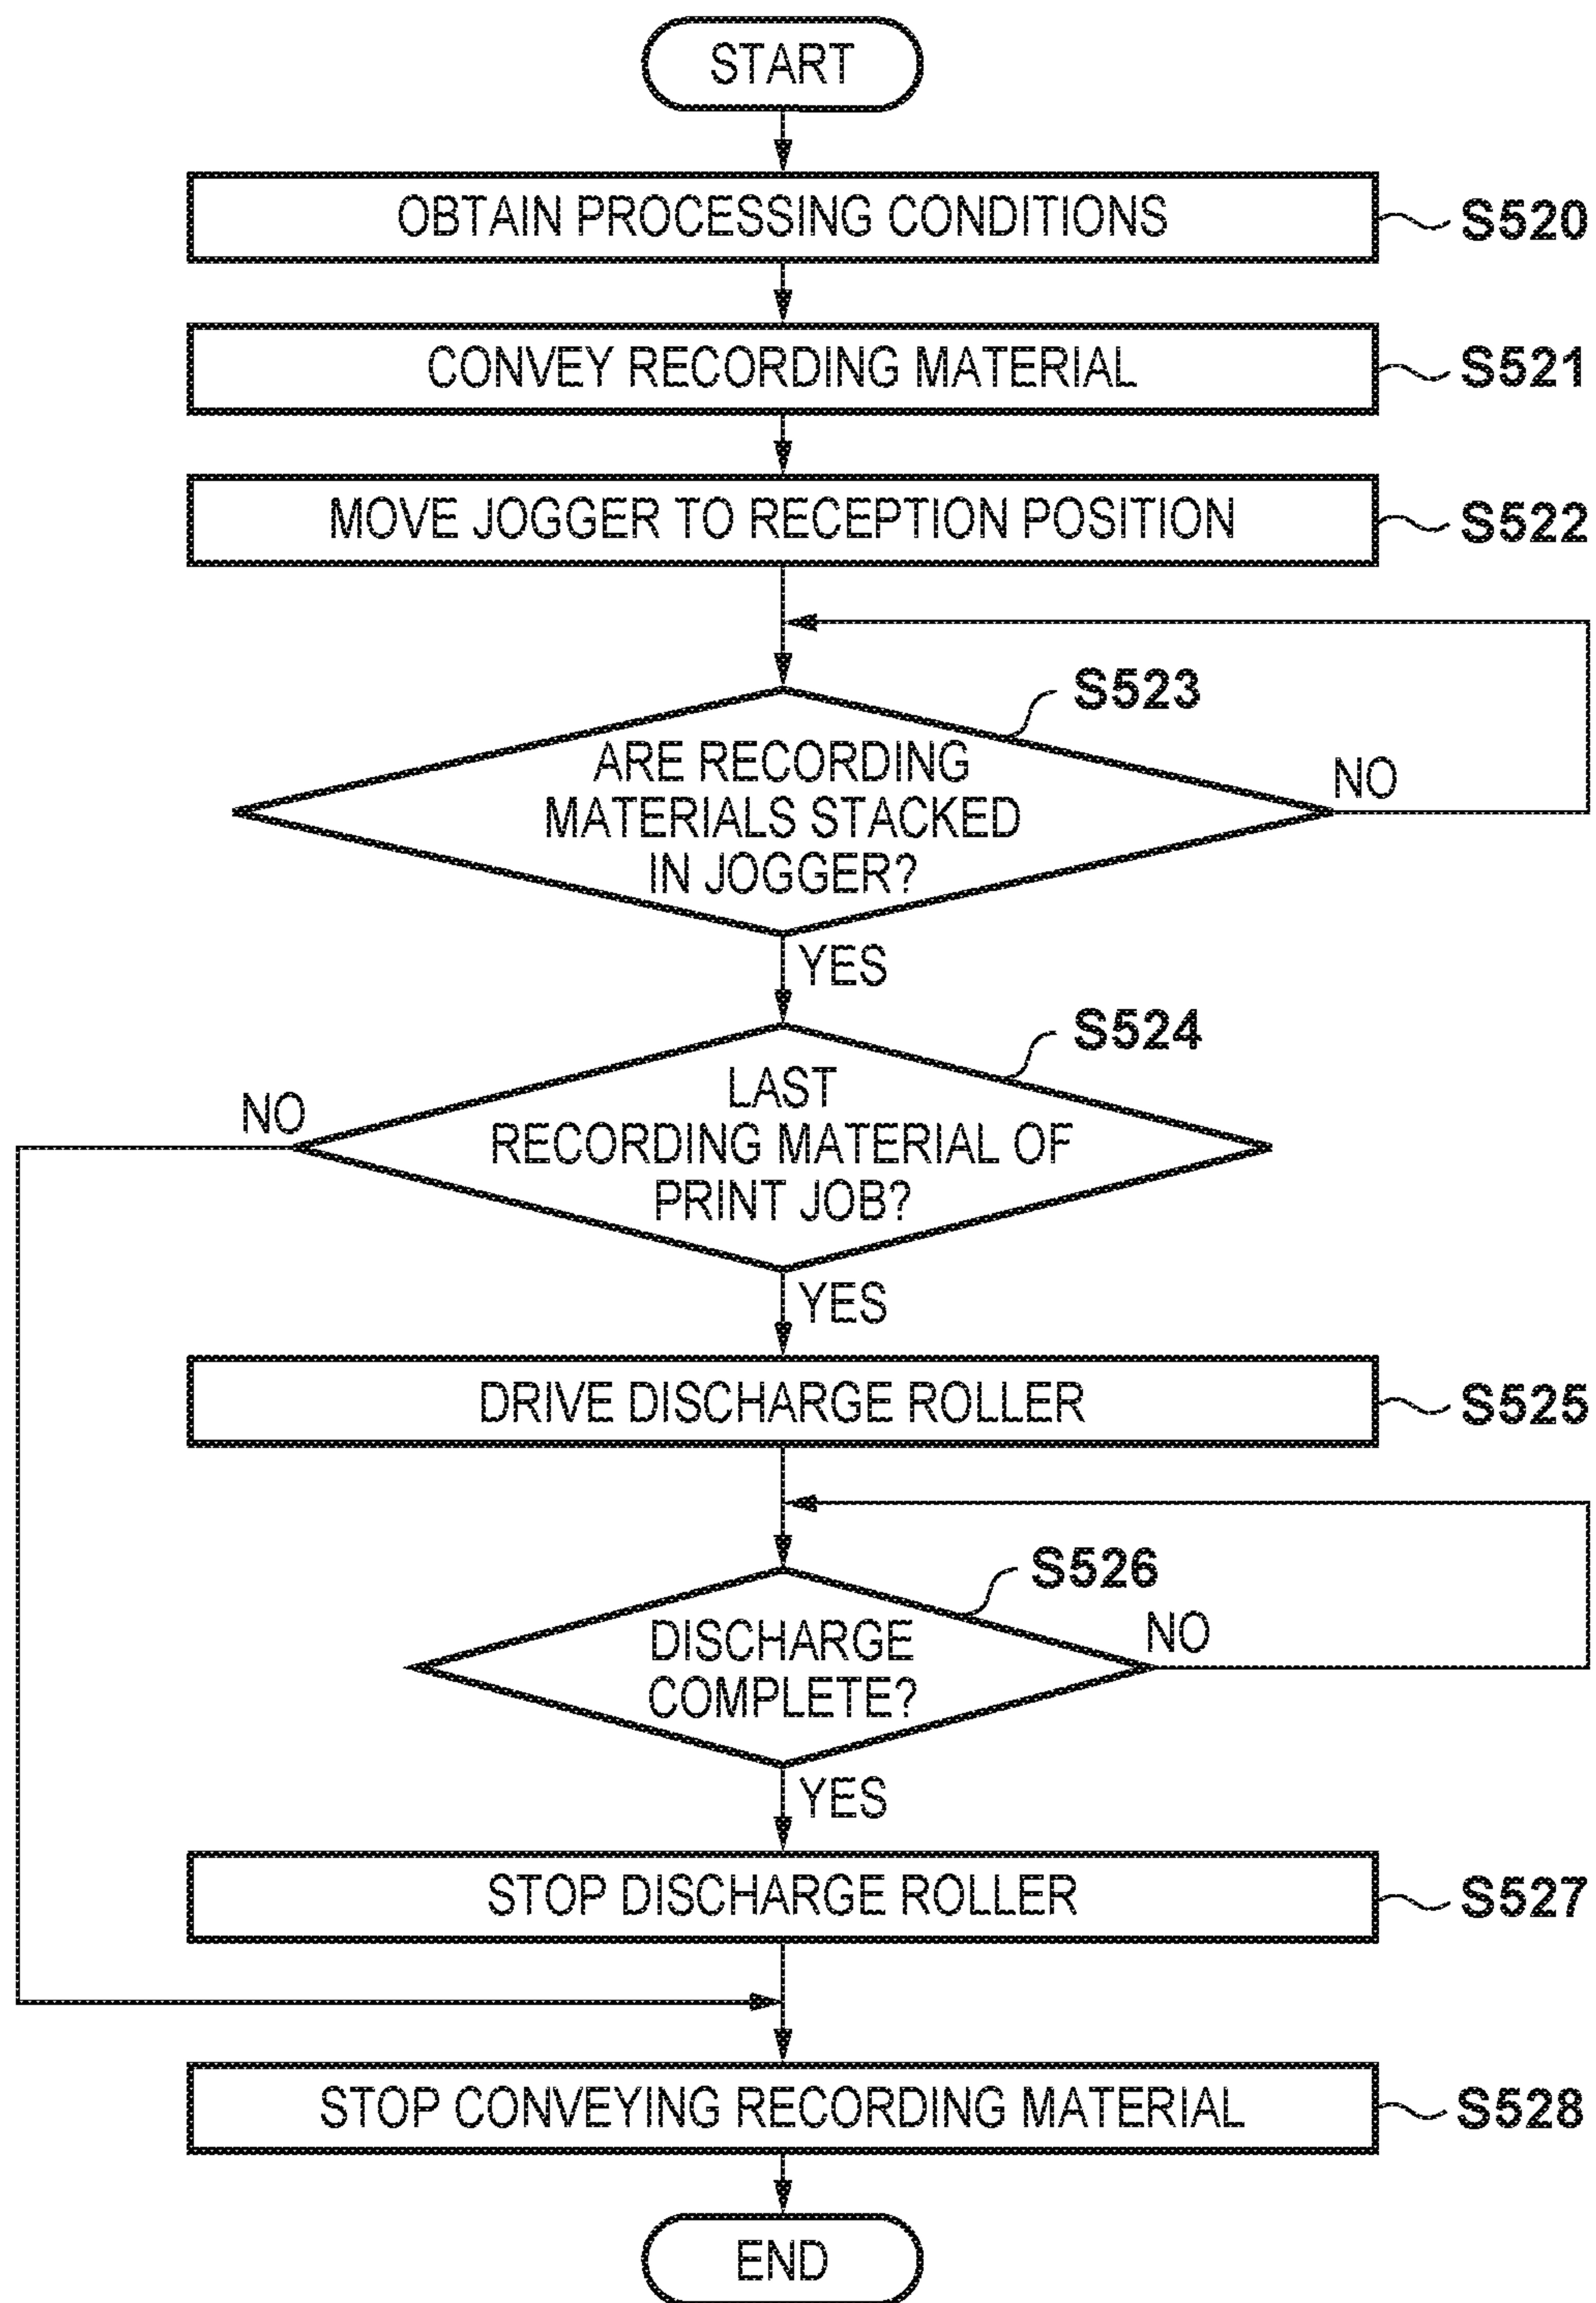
START

OBTAIN PROCESSING CONDITIONS S520

CONVEY RECORDING MATERIAL S521

MOVE JOGGER TO RECEPTION POSITION S522

S523
ARE RECORDING MATERIALS STACKED IN JOGGER?
NO
YES

S524
LAST RECORDING MATERIAL OF PRINT JOB?
NO
YES

DRIVE DISCHARGE ROLLER S525

S526
DISCHARGE COMPLETE?
NO
YES

STOP DISCHARGE ROLLER S527

STOP CONVEYING RECORDING MATERIAL S528

END